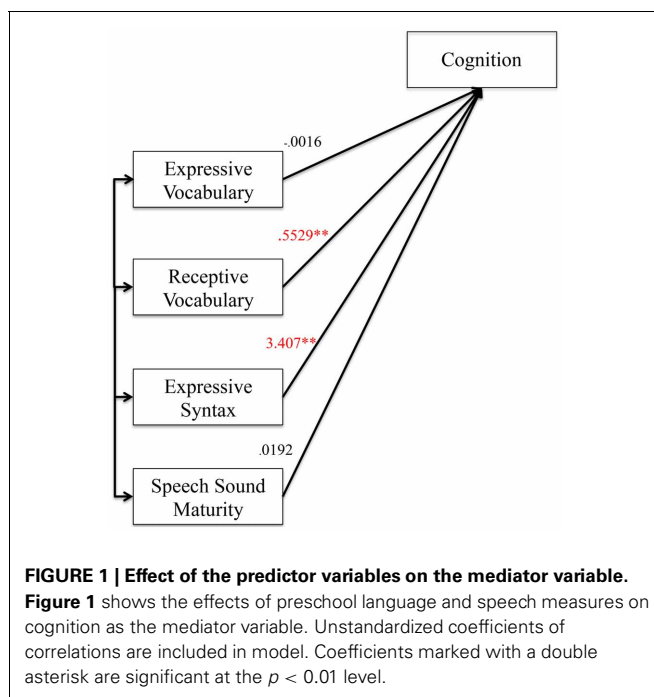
Cognition

-.0016

Expressive Vocabulary

.5529**

Receptive Vocabulary

3.407**

Expressive Syntax

.0192

Speech Sound Maturity

**FIGURE 1 | Effect of the predictor variables on the mediator variable.** **Figure 1** shows the effects of preschool language and speech measures on cognition as the mediator variable. Unstandardized coefficients of correlations are included in model. Coefficients marked with a double asterisk are significant at the $p < 0.01$ level.